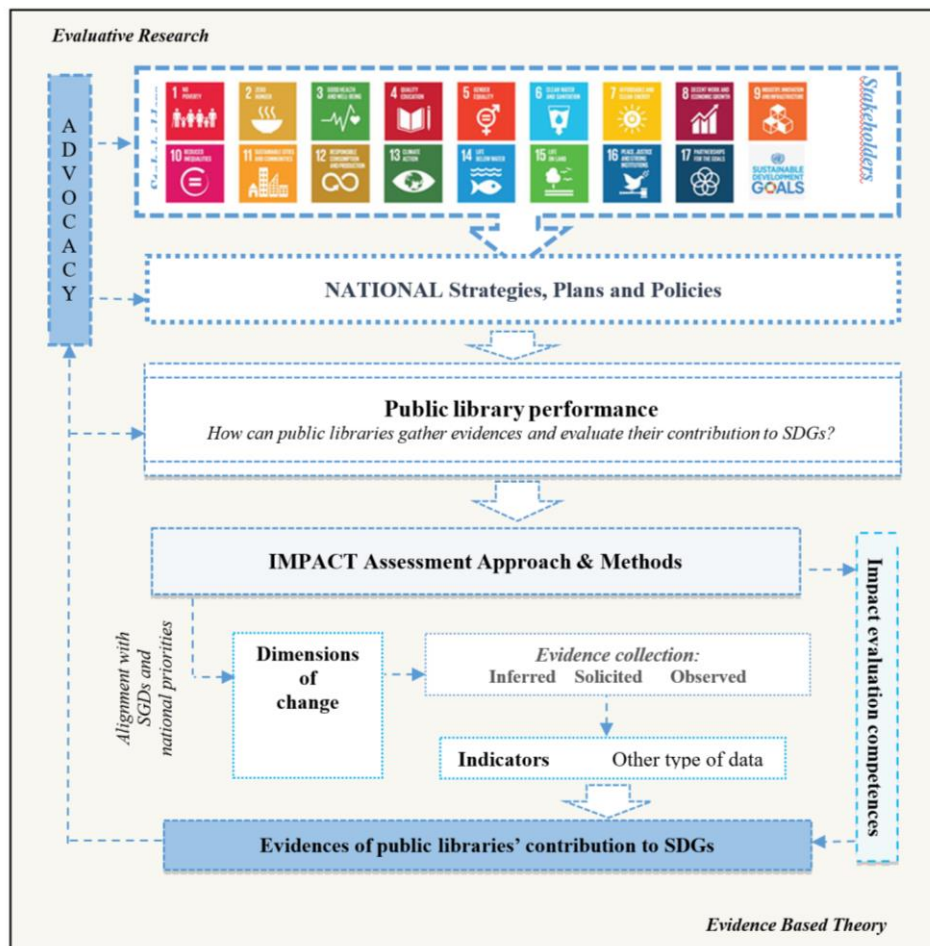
Evaluative Research

ADVOCACY

1 NO POVERTY
2 ZERO HUNGER
3 GOOD HEALTH AND WELL-BEING
4 QUALITY EDUCATION
5 GENDER EQUALITY
6 CLEAN WATER AND SANITATION
7 AFFORDABLE AND CLEAN ENERGY
8 DECENT WORK AND ECONOMIC GROWTH
9 INDUSTRY, INNOVATION AND INFRASTRUCTURE
10 REDUCED INEQUALITIES
11 SUSTAINABLE CITIES AND COMMUNITIES
12 RESPONSIBLE CONSUMPTION AND PRODUCTION
13 CLIMATE ACTION
14 LIFE BELOW WATER
15 LIFE ON LAND
16 PEACE, JUSTICE AND STRONG INSTITUTIONS
17 PARTNERSHIPS FOR THE GOALS
SUSTAINABLE DEVELOPMENT GOALS

Stakeholders

NATIONAL Strategies, Plans and Policies

Public library performance
How can public libraries gather evidences and evaluate their contribution to SDGs?

IMPACT Assessment Approach & Methods

Impact evaluation competences

Alignment with SGDs and national priorities

Dimensions of change

Evidence collection:
Inferred Solicited Observed

Indicators Other type of data

Evidences of public libraries' contribution to SDGs

Evidence Based Theory